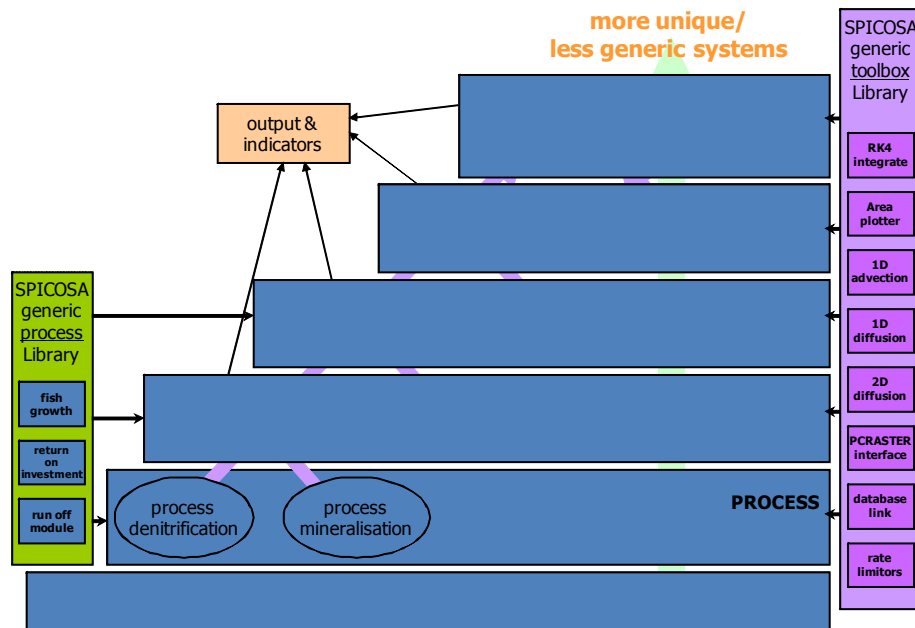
more unique/
less generic systems

SPICOSA
generic
toolbox
Library

RK4 integrate

Area plotter

1D advection

1D diffusion

2D diffusion

PCRASTER interface

database link

rate limitors

output &
indicators

SPICOSA
generic
process
Library

fish growth

return on investment

run off module

process
denitrification

process
mineralisation

PROCESS